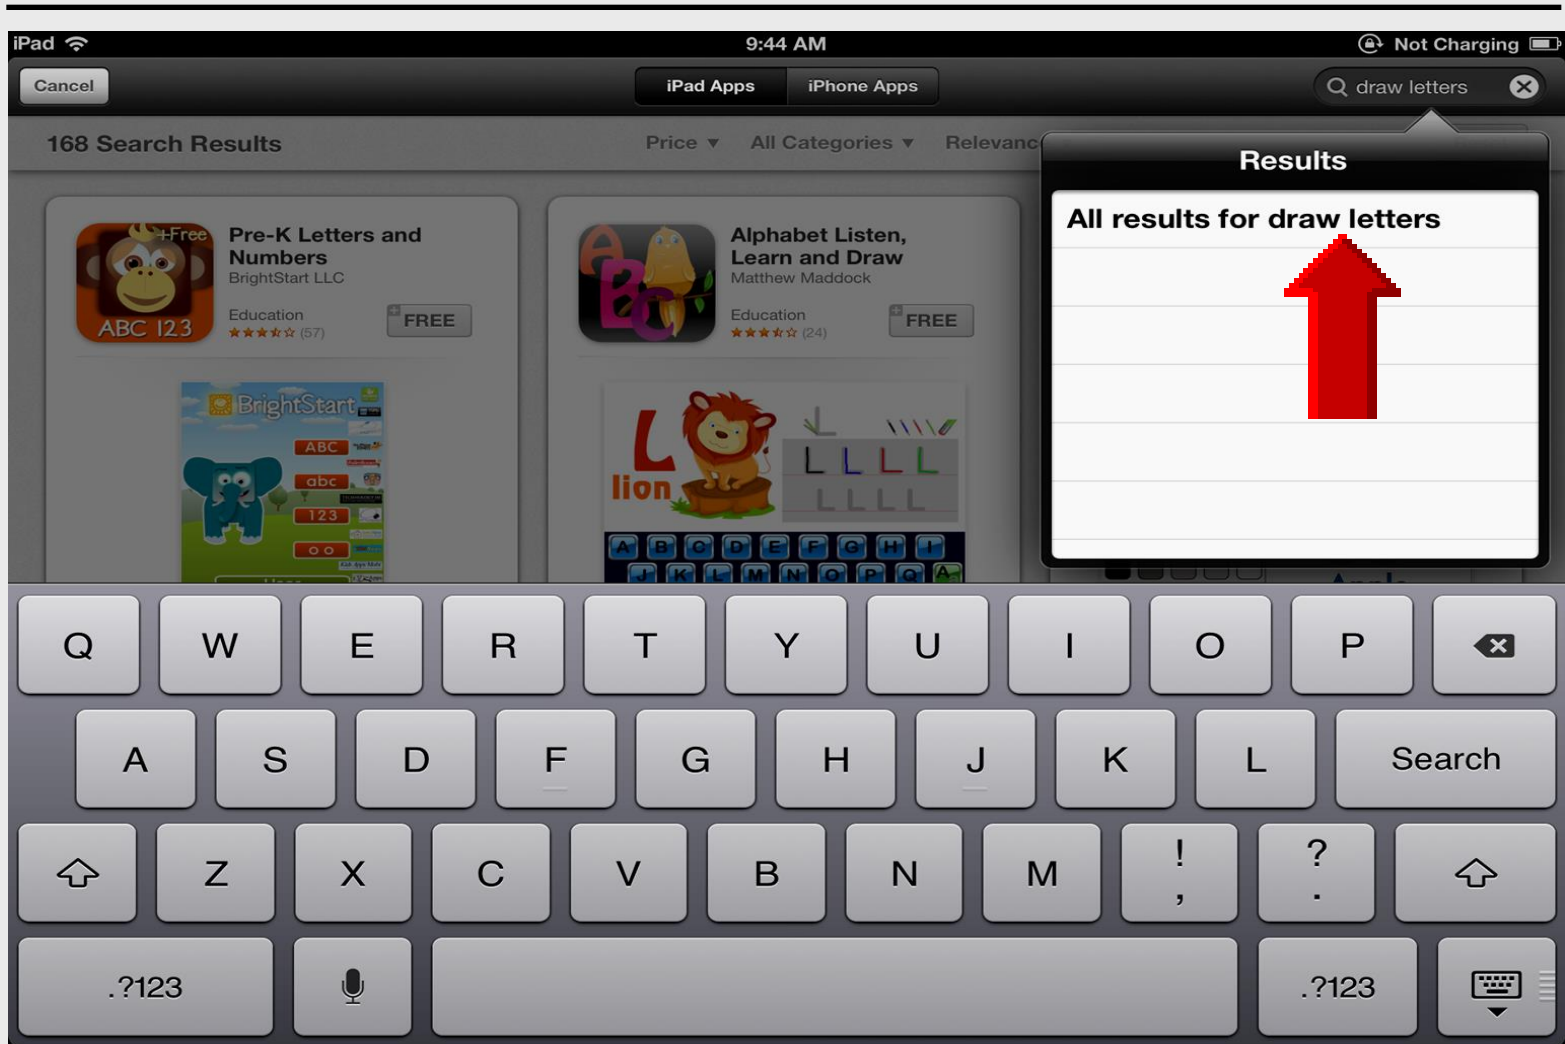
iPad 9:44 AM Not Charging

Cancel iPad Apps iPhone Apps draw letters

168 Search Results Price ▾ All Categories ▾ Relevanc

Results

All results for draw letters

Pre-K Letters and Numbers
BrightStart LLC
Education
★★★★☆ (57)
FREE

+Free
ABC 123

BrightStart
ABC
abc
123

Alphabet Listen, Learn and Draw
Matthew Maddock
Education
★★★★☆ (24)
FREE

L
lion
L L L L
L L L L
A B C D E F G H I
J K L M N O P Q R

Q W E R T Y U I O P
A S D F G H J K L Search
Z X C V B N M ! , ? .
.?123 .?123